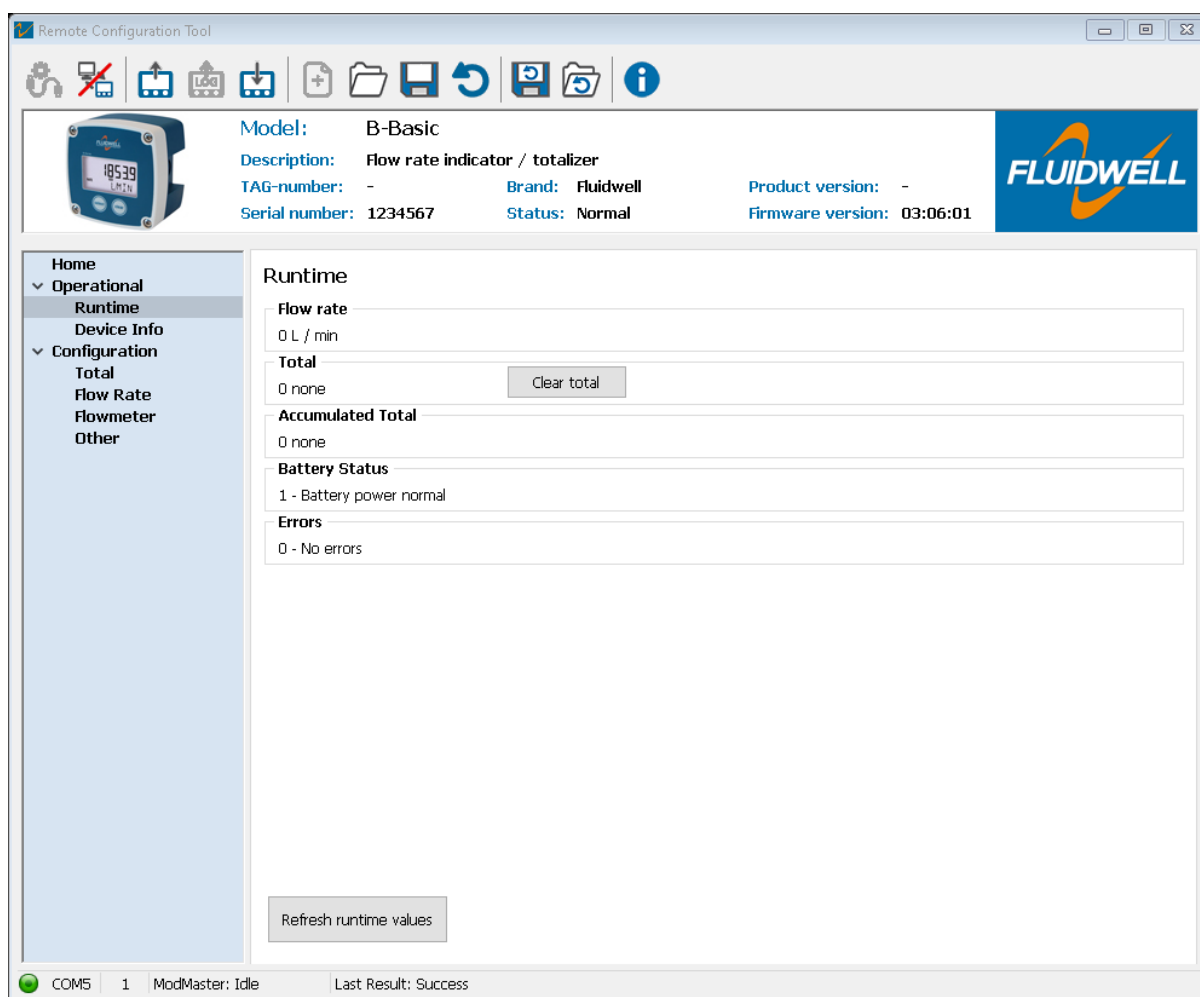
Remote Configuration Tool

Model: B-Basic
Description: Flow rate indicator / totalizer
TAG-number: -
Brand: Fluidwell
Product version: -
Serial number: 1234567
Status: Normal
Firmware version: 03:06:01

FLUIDWELL

Home
Operational
Runtime
Device Info
Configuration
Total
Flow Rate
Flowmeter
Other

Runtime

Flow rate
0 L / min

Total
0 none
Clear total

Accumulated Total
0 none

Battery Status
1 - Battery power normal

Errors
0 - No errors

Refresh runtime values

COM5 | 1 | ModMaster: Idle | Last Result: Success